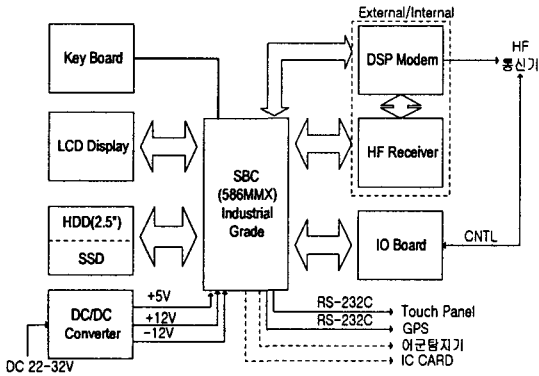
External/Internal

Key Board

DSP Modem

HF 통신기

LCD Display

SBC (586MMX) Industrial Grade

HF Receiver

HDD(2.5")

SSD

IO Board

CNTL

DC/DC Converter

+5V

+12V

-12V

RS-232C

Touch Panel

RS-232C

GPS

어군탐지기

IC CARD

DC 22-32V